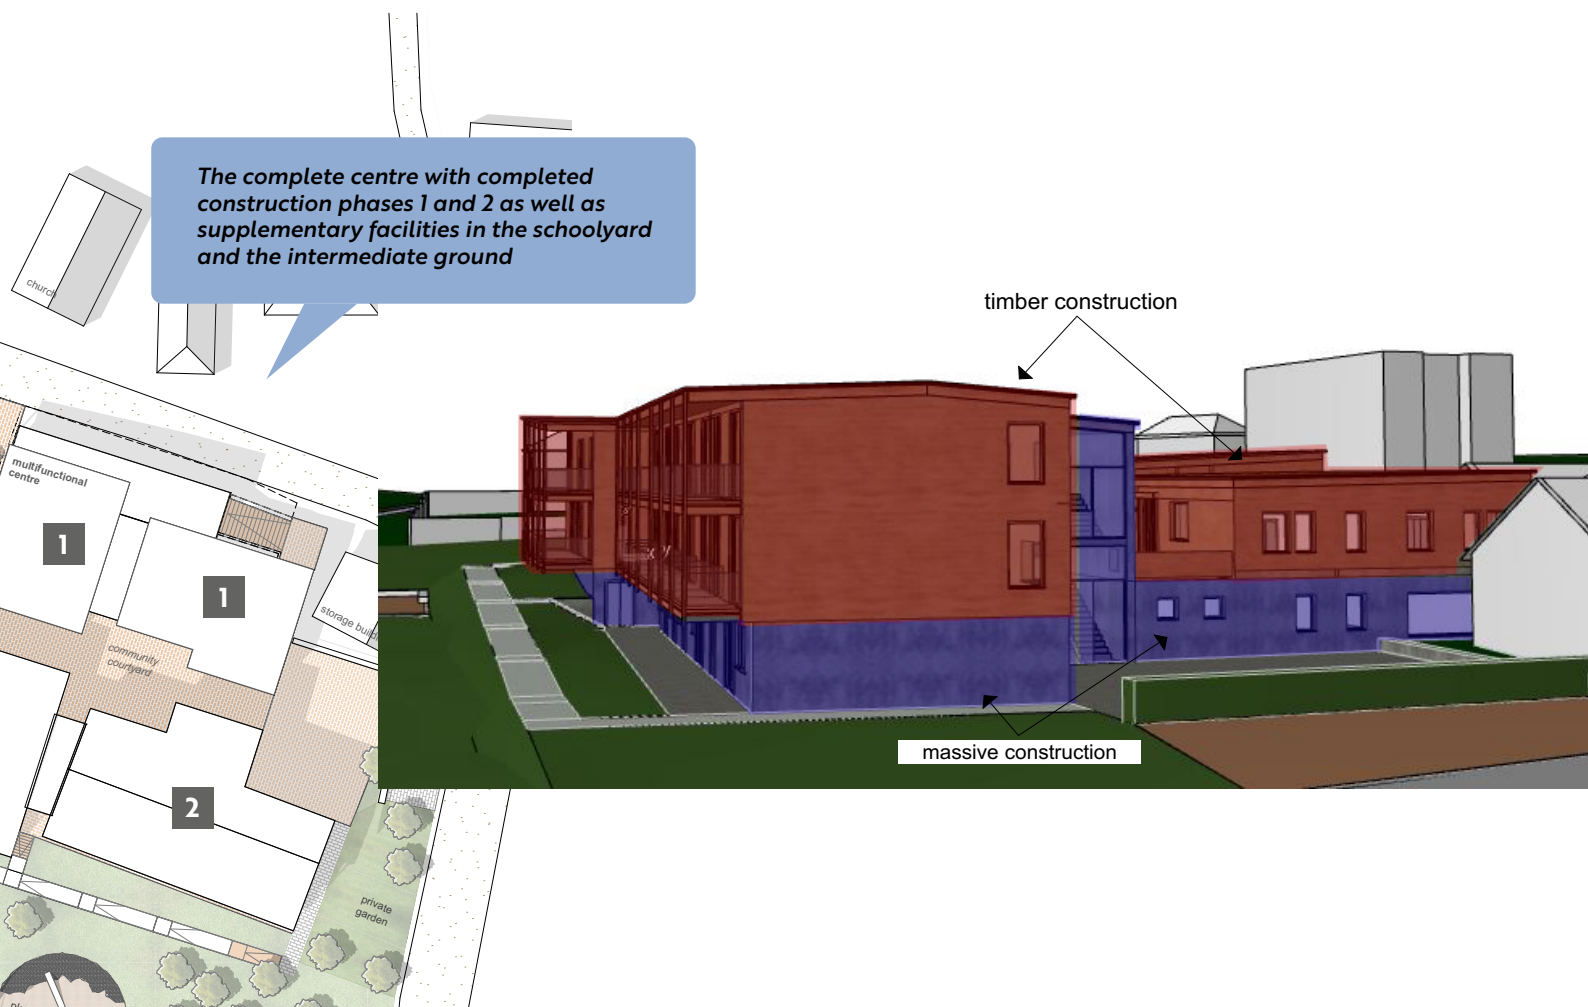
The complete centre with completed construction phases 1 and 2 as well as supplementary facilities in the schoolyard and the intermediate ground

church

multifunctional centre

1

1

community courtyard

storage buil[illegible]

2

private garden

timber construction

massive construction